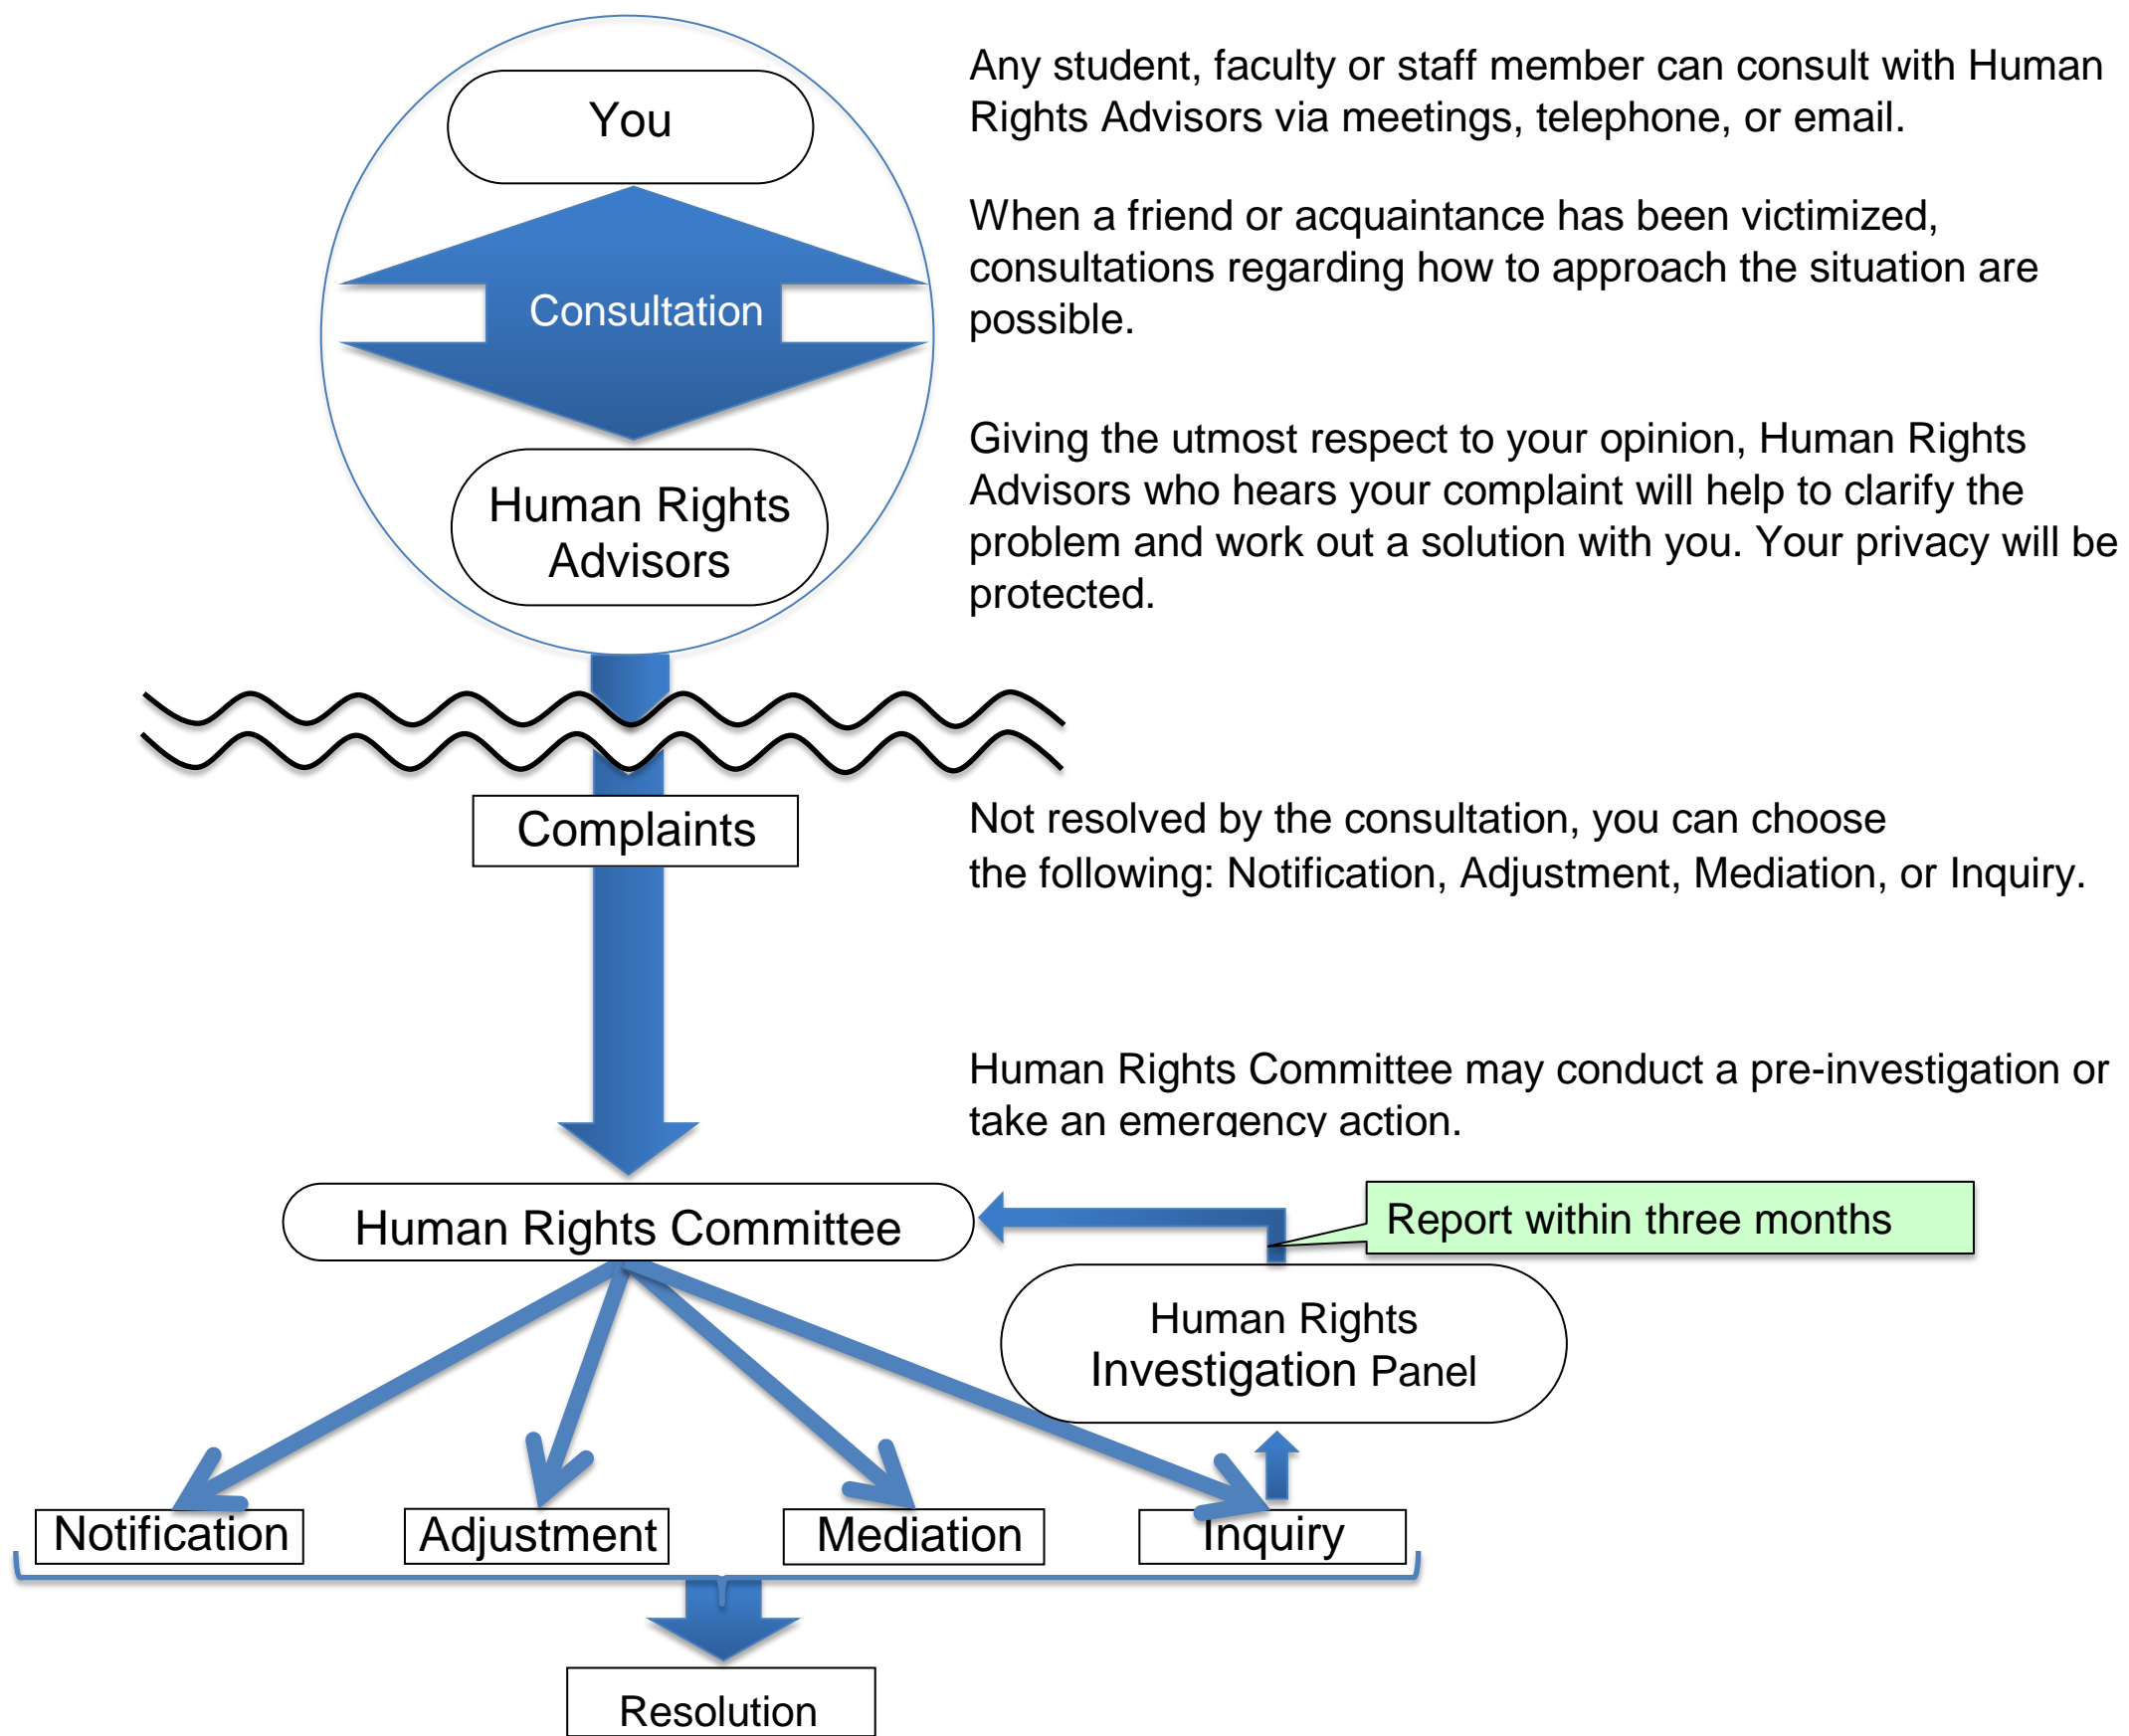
You

Consultation

Human Rights Advisors

Any student, faculty or staff member can consult with Human Rights Advisors via meetings, telephone, or email.

When a friend or acquaintance has been victimized, consultations regarding how to approach the situation are possible.

Giving the utmost respect to your opinion, Human Rights Advisors who hears your complaint will help to clarify the problem and work out a solution with you. Your privacy will be protected.

Complaints

Not resolved by the consultation, you can choose the following: Notification, Adjustment, Mediation, or Inquiry.

Human Rights Committee may conduct a pre-investigation or take an emergency action.

Human Rights Committee

Report within three months

Human Rights Investigation Panel

Notification

Adjustment

Mediation

Inquiry

Resolution